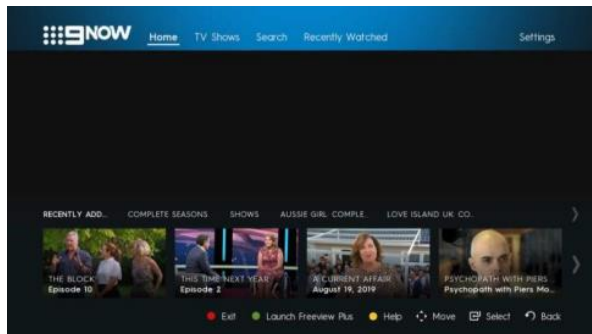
9NOW Home TV Shows Search Recently Watched Settings

RECENTLY ADD... COMPLETE SEASONS SHOWS AUSSIE GIRL COMPLE... LOVE ISLAND UK CO...

THE BLOCK
Episode 10

THIS TIME NEXT YEAR
Episode 2

A CURRENT AFFAIR
August 19, 2019

PSYCHOPATH WITH PIERS
Psychopath with Piers Mo...

Exit Launch Freeview Plus Help Move Select Back